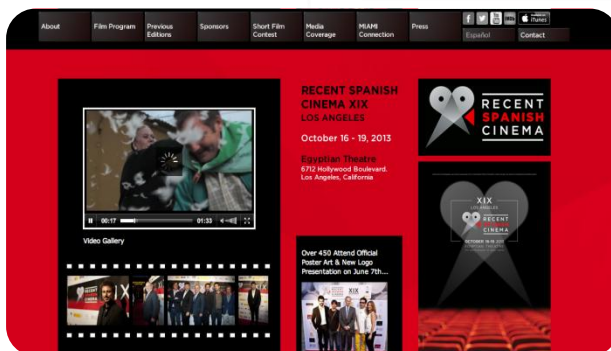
About
Film Program
Previous Editions
Sponsors
Short Film Contest
Media Coverage
MIAMI Connection
Press
f
You Tube
iTunes
Español
Contact

00:17
01:33
Video Gallery

RECENT SPANISH CINEMA XIX
LOS ANGELES
October 16 - 19, 2013
Egyptian Theatre
6712 Hollywood Boulevard, Los Angeles, California

Over 450 Attend Official Poster Art & New Logo Presentation on June 7th....

RECENT SPANISH CINEMA

XIX
LOS ANGELES
RECENT SPANISH CINEMA
OCTOBER 16-19, 2013